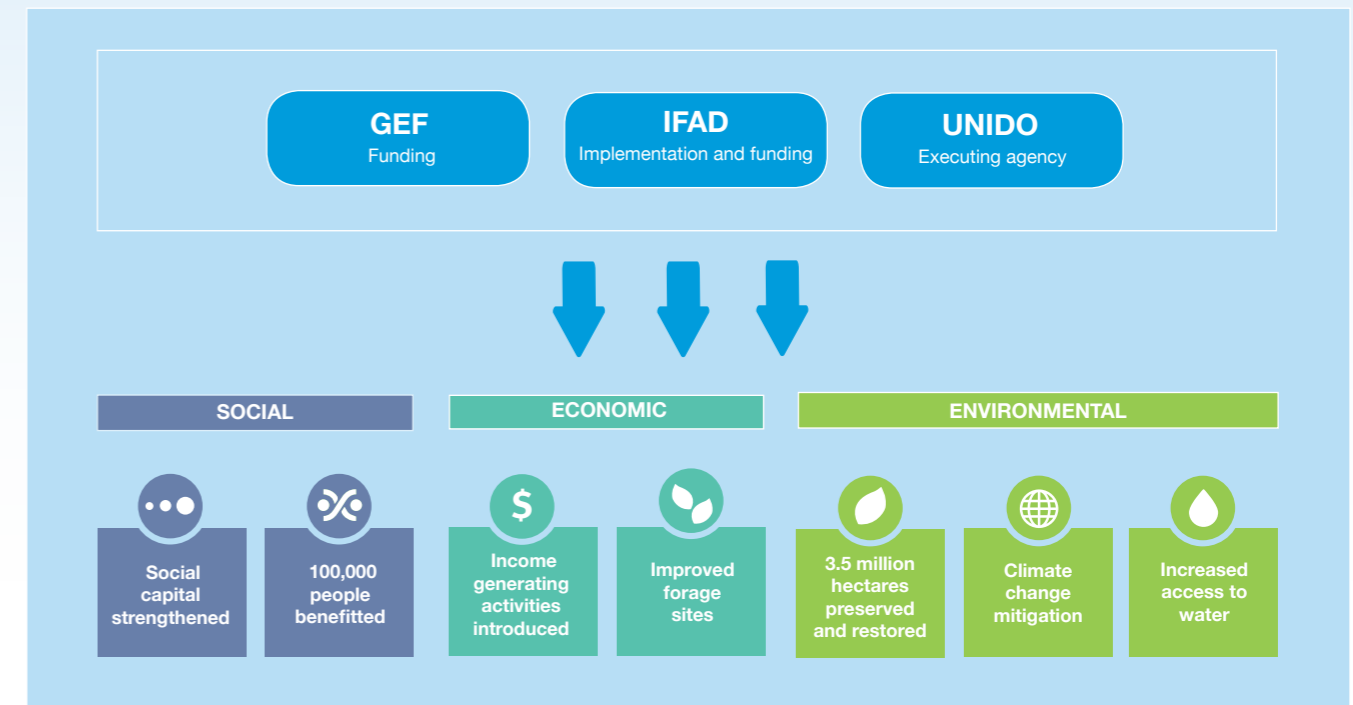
GEF
Funding

IFAD
Implementation and funding

UNIDO
Executing agency

SOCIAL

ECONOMIC

ENVIRONMENTAL

Social capital strengthened

100,000 people benefitted

$

Income generating activities introduced

Improved forage sites

3.5 million hectares preserved and restored

Climate change mitigation

Increased access to water